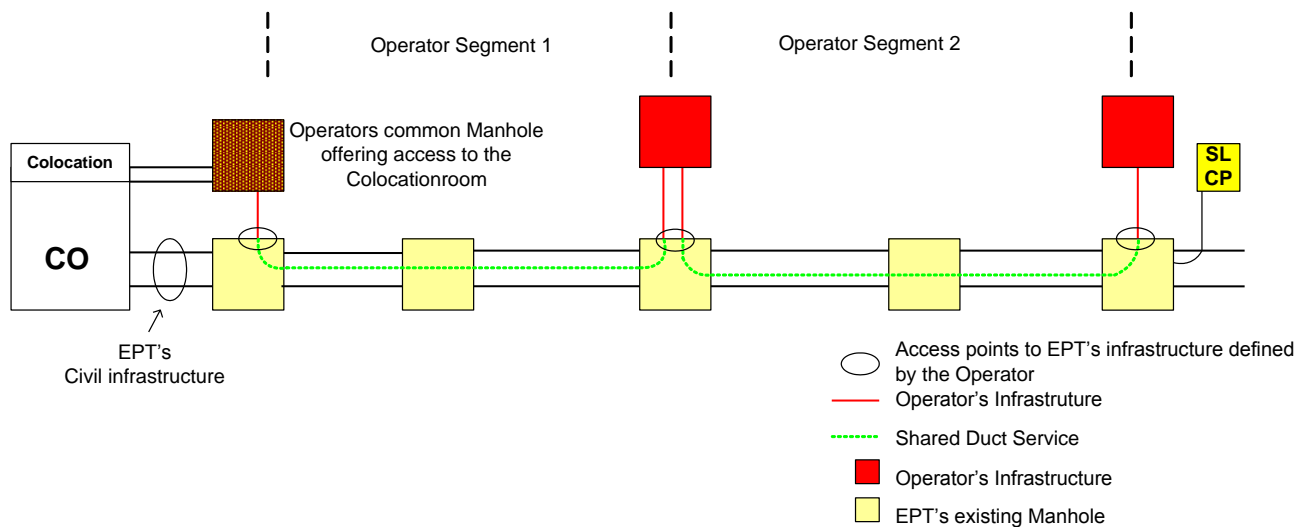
Operator Segment 1

Operator Segment 2

Colocation

CO

Operators common Manhole offering access to the Colocationroom

SL CP

EPT's Civil infrastructure

Access points to EPT's infrastructure defined by the Operator

Operator's Infrastruture

Shared Duct Service

Operator's Infrastructure

EPT's existing Manhole